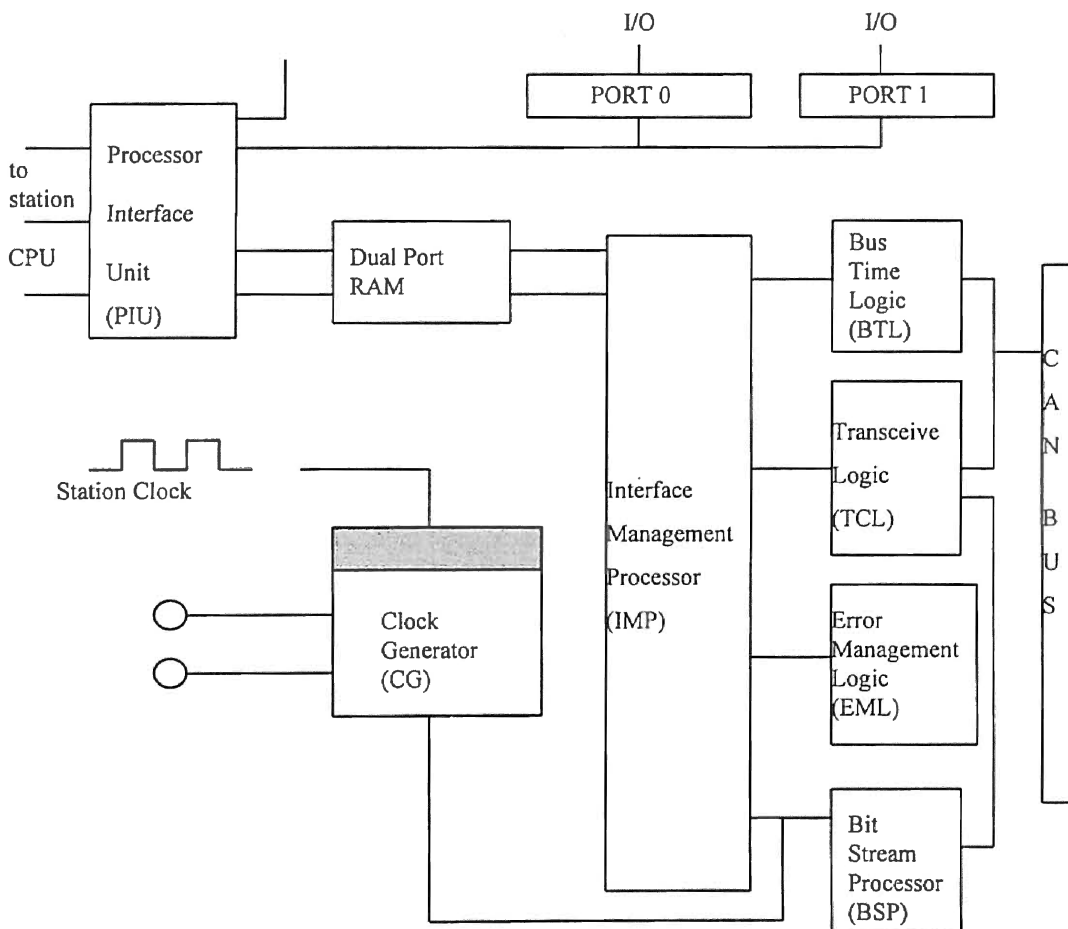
I/O

I/O

PORT 0

PORT 1

to station CPU

Processor Interface Unit (PIU)

Dual Port RAM

Bus Time Logic (BTL)

C A N B U S

Station Clock

Transceive Logic (TCL)

Interface Management Processor (IMP)

Clock Generator (CG)

Error Management Logic (EML)

Bit Stream Processor (BSP)